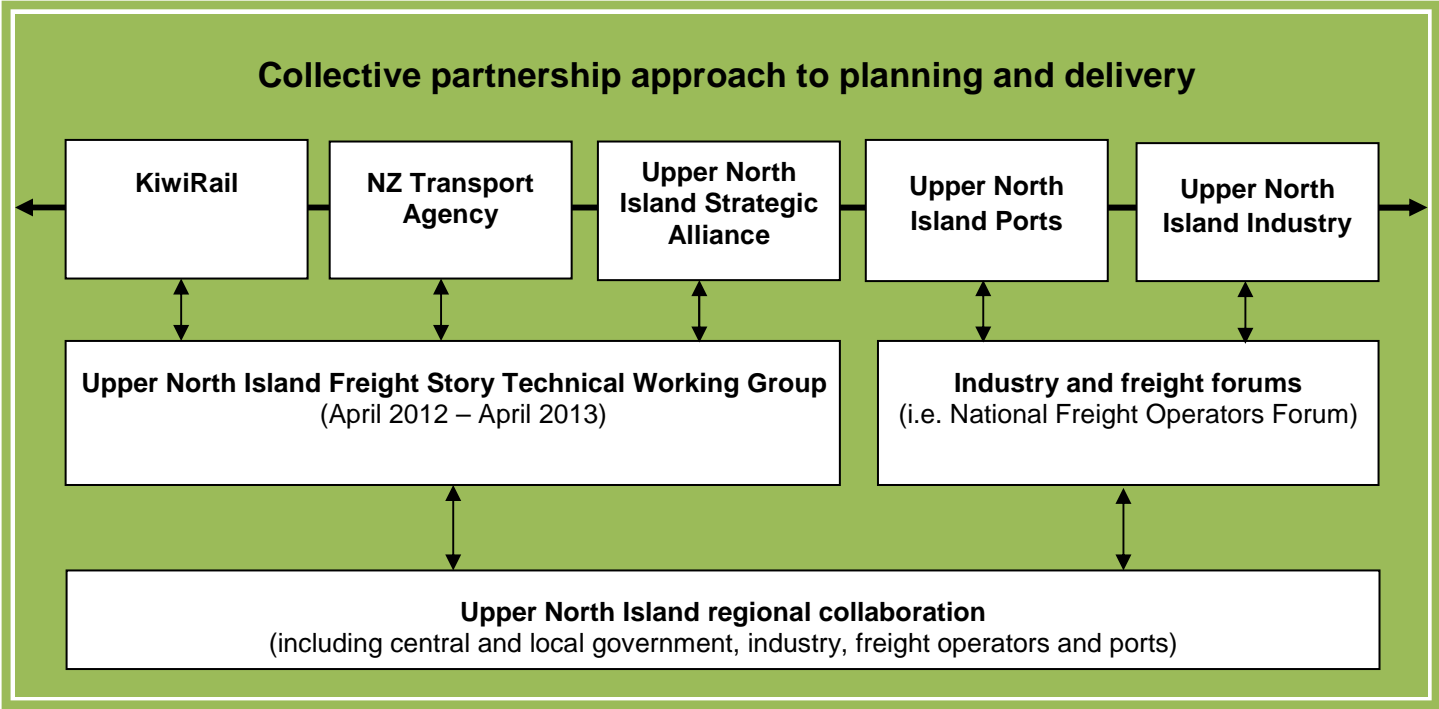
Collective partnership approach to planning and delivery

KiwiRail

NZ Transport Agency

Upper North Island Strategic Alliance

Upper North Island Ports

Upper North Island Industry

Upper North Island Freight Story Technical Working Group
(April 2012 – April 2013)

Industry and freight forums
(i.e. National Freight Operators Forum)

Upper North Island regional collaboration
(including central and local government, industry, freight operators and ports)